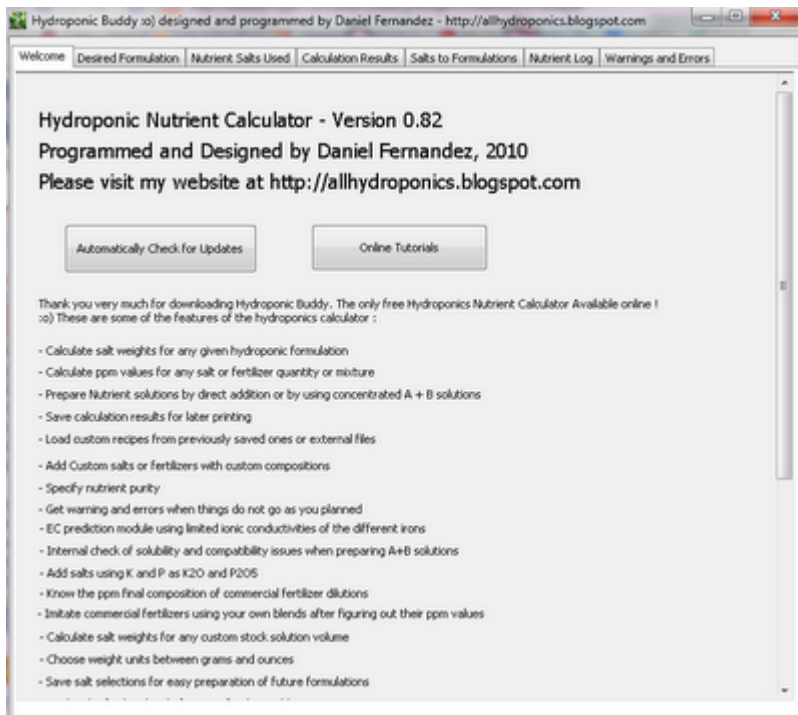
Hydroponic Buddy :o) designed and programmed by Daniel Fernandez - http://allhydroponics.blogspot.com

Welcome | Desired Formulation | Nutrient Salts Used | Calculation Results | Salts to Formulations | Nutrient Log | Warnings and Errors

Hydroponic Nutrient Calculator - Version 0.82
Programmed and Designed by Daniel Fernandez, 2010
Please visit my website at http://allhydroponics.blogspot.com

Automatically Check for Updates

Online Tutorials

Thank you very much for downloading Hydroponic Buddy. The only free Hydroponics Nutrient Calculator Available online ! :o) These are some of the features of the hydroponics calculator :

- Calculate salt weights for any given hydroponic formulation
- Calculate ppm values for any salt or fertilizer quantity or mixture
- Prepare Nutrient solutions by direct addition or by using concentrated A + B solutions
- Save calculation results for later printing
- Load custom recipes from previously saved ones or external files
- Add Custom salts or fertilizers with custom compositions
- Specify nutrient purity
- Get warning and errors when things do not go as you planned
- EC prediction module using limited ionic conductivities of the different irons
- Internal check of solubility and compatbility issues when preparing A+B solutions
- Add salts using K and P as K2O and P2O5
- Know the ppm final composition of commercial fertilizer dilutions
- Imitate commercial fertilizers using your own blends after figuring out their ppm values
- Calculate salt weights for any custom stock solution volume
- Choose weight units between grams and ounces
- Save salt selections for easy preparation of future formulations
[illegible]